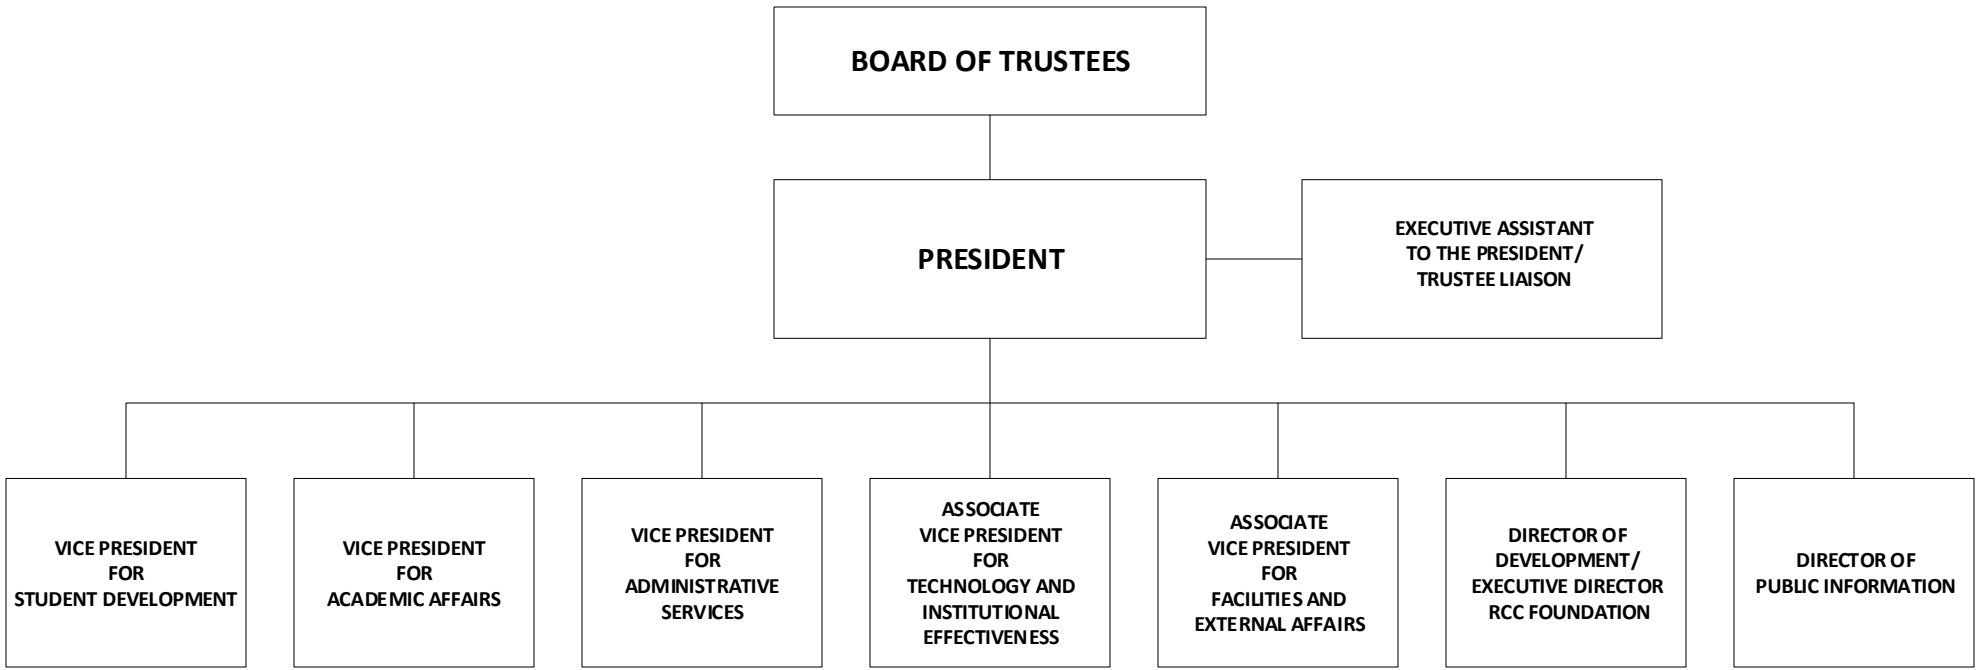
BOARD OF TRUSTEES

PRESIDENT

EXECUTIVE ASSISTANT TO THE PRESIDENT/ TRUSTEE LIAISON

VICE PRESIDENT FOR STUDENT DEVELOPMENT

VICE PRESIDENT FOR ACADEMIC AFFAIRS

VICE PRESIDENT FOR ADMINISTRATIVE SERVICES

ASSOCIATE VICE PRESIDENT FOR TECHNOLOGY AND INSTITUTIONAL EFFECTIVENESS

ASSOCIATE VICE PRESIDENT FOR FACILITIES AND EXTERNAL AFFAIRS

DIRECTOR OF DEVELOPMENT/ EXECUTIVE DIRECTOR RCC FOUNDATION

DIRECTOR OF PUBLIC INFORMATION